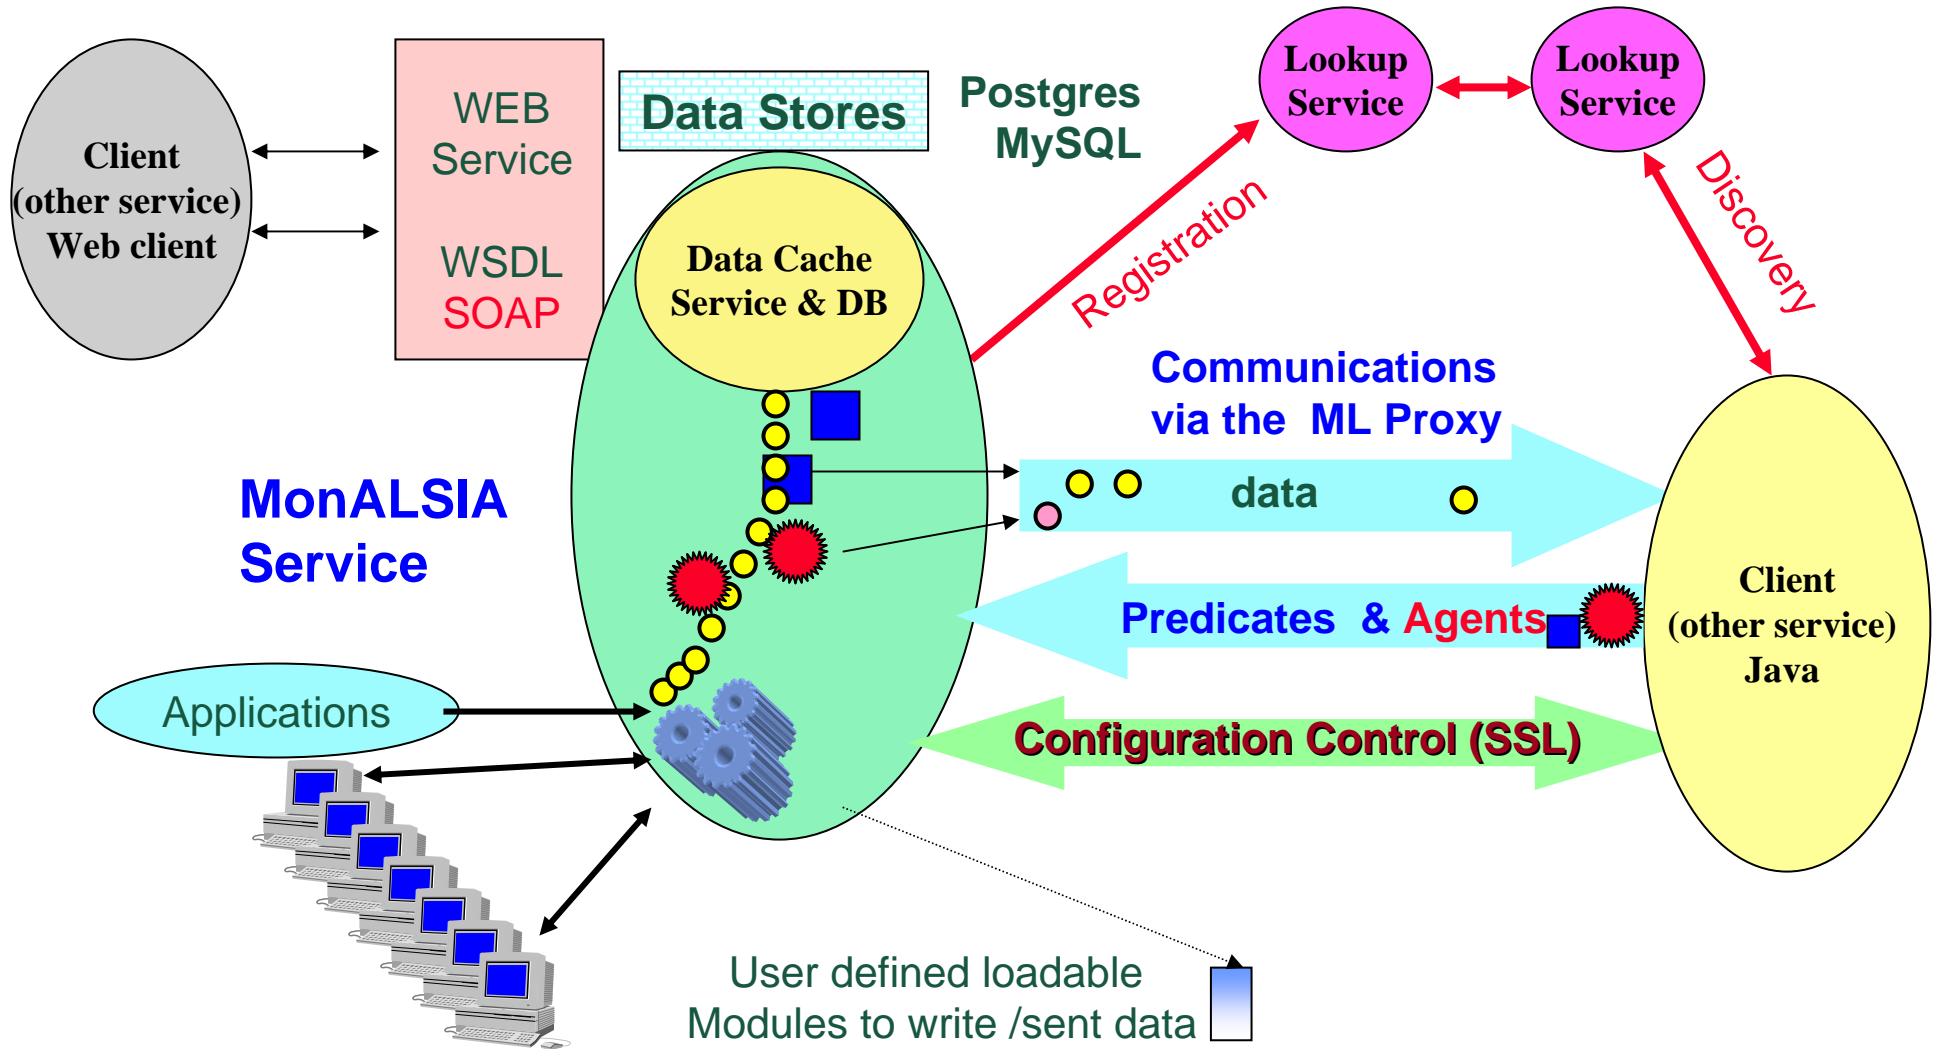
Client
(other service)
Web client

WEB
Service

WSDL
SOAP

Data Stores

Postgres
MySQL

Lookup
Service

Lookup
Service

Registration

Discovery

Data Cache
Service & DB

Communications
via the ML Proxy

data

MonALSIA
Service

Predicates & Agents

Client
(other service)
Java

Applications

Configuration Control (SSL)

User defined loadable
Modules to write /sent data